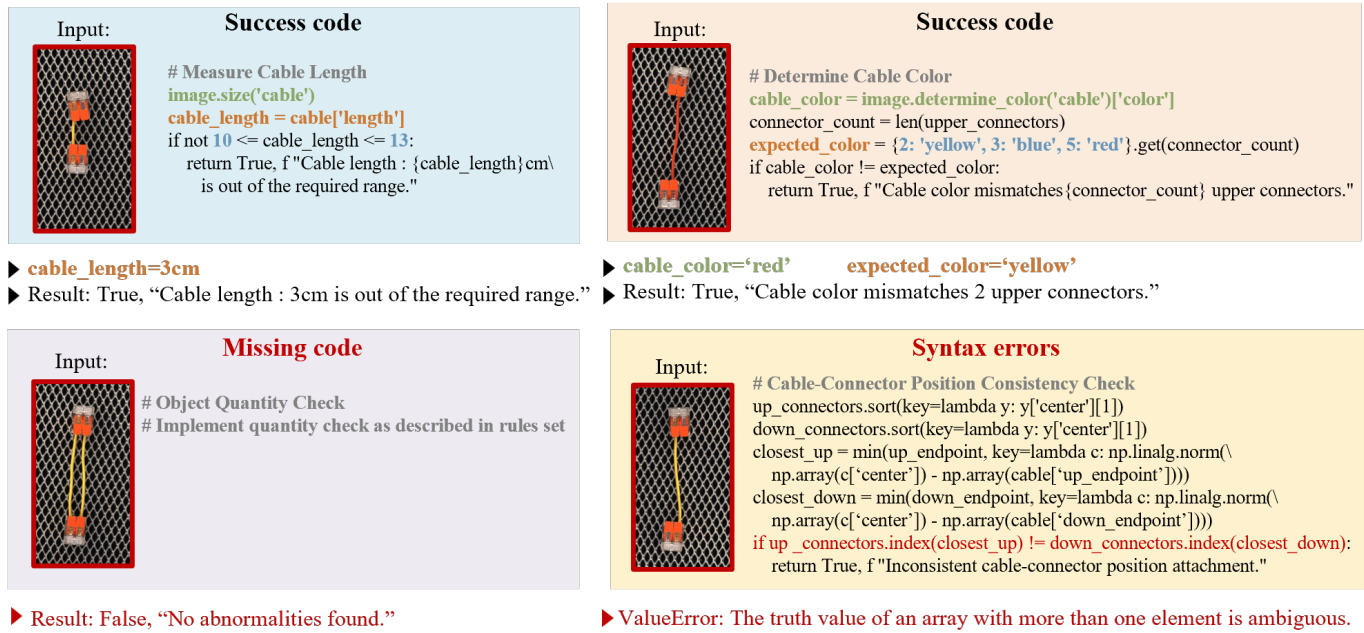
Input:

Success code

# Measure Cable Length
image.size('cable')
cable_length = cable['length']
if not 10 <= cable_length <= 13:
return True, f "Cable length : {cable_length}cm\
is out of the required range."

cable_length=3cm
Result: True, “Cable length : 3cm is out of the required range.”

Input:

Success code

# Determine Cable Color
cable_color = image.determine_color('cable')['color']
connector_count = len(upper_connectors)
expected_color = {2: 'yellow', 3: 'blue', 5: 'red'}.get(connector_count)
if cable_color != expected_color:
return True, f "Cable color mismatches{connector_count} upper connectors."

cable_color=‘red’ expected_color=‘yellow’
Result: True, “Cable color mismatches 2 upper connectors.”

Input:

Missing code

# Object Quantity Check
# Implement quantity check as described in rules set

Result: False, “No abnormalities found.”

Input:

Syntax errors

# Cable-Connector Position Consistency Check
up_connectors.sort(key=lambda y: y['center'][1])
down_connectors.sort(key=lambda y: y['center'][1])
closest_up = min(up_endpoint, key=lambda c: np.linalg.norm(\
np.array(c[‘center']) - np.array(cable[‘up_endpoint'])))
closest_down = min(down_endpoint, key=lambda c: np.linalg.norm(\
np.array(c[‘center']) - np.array(cable[‘down_endpoint'])))
if up _connectors.index(closest_up) != down_connectors.index(closest_down):
return True, f "Inconsistent cable-connector position attachment."

ValueError: The truth value of an array with more than one element is ambiguous.